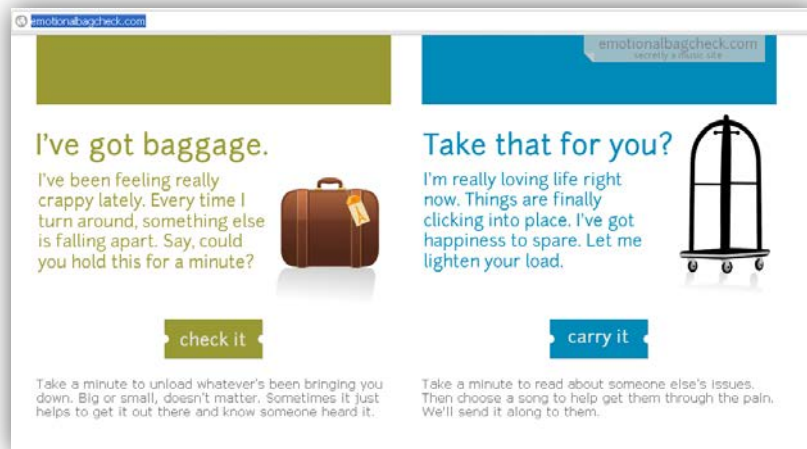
emotionalbagcheck.com

emotionalbagcheck.com
secretly a music site

I've got baggage.

I've been feeling really crappy lately. Every time I turn around, something else is falling apart. Say, could you hold this for a minute?

check it

Take a minute to unload whatever's been bringing you down. Big or small, doesn't matter. Sometimes it just helps to get it out there and know someone heard it.

Take that for you?

I'm really loving life right now. Things are finally clicking into place. I've got happiness to spare. Let me lighten your load.

carry it

Take a minute to read about someone else's issues. Then choose a song to help get them through the pain. We'll send it along to them.